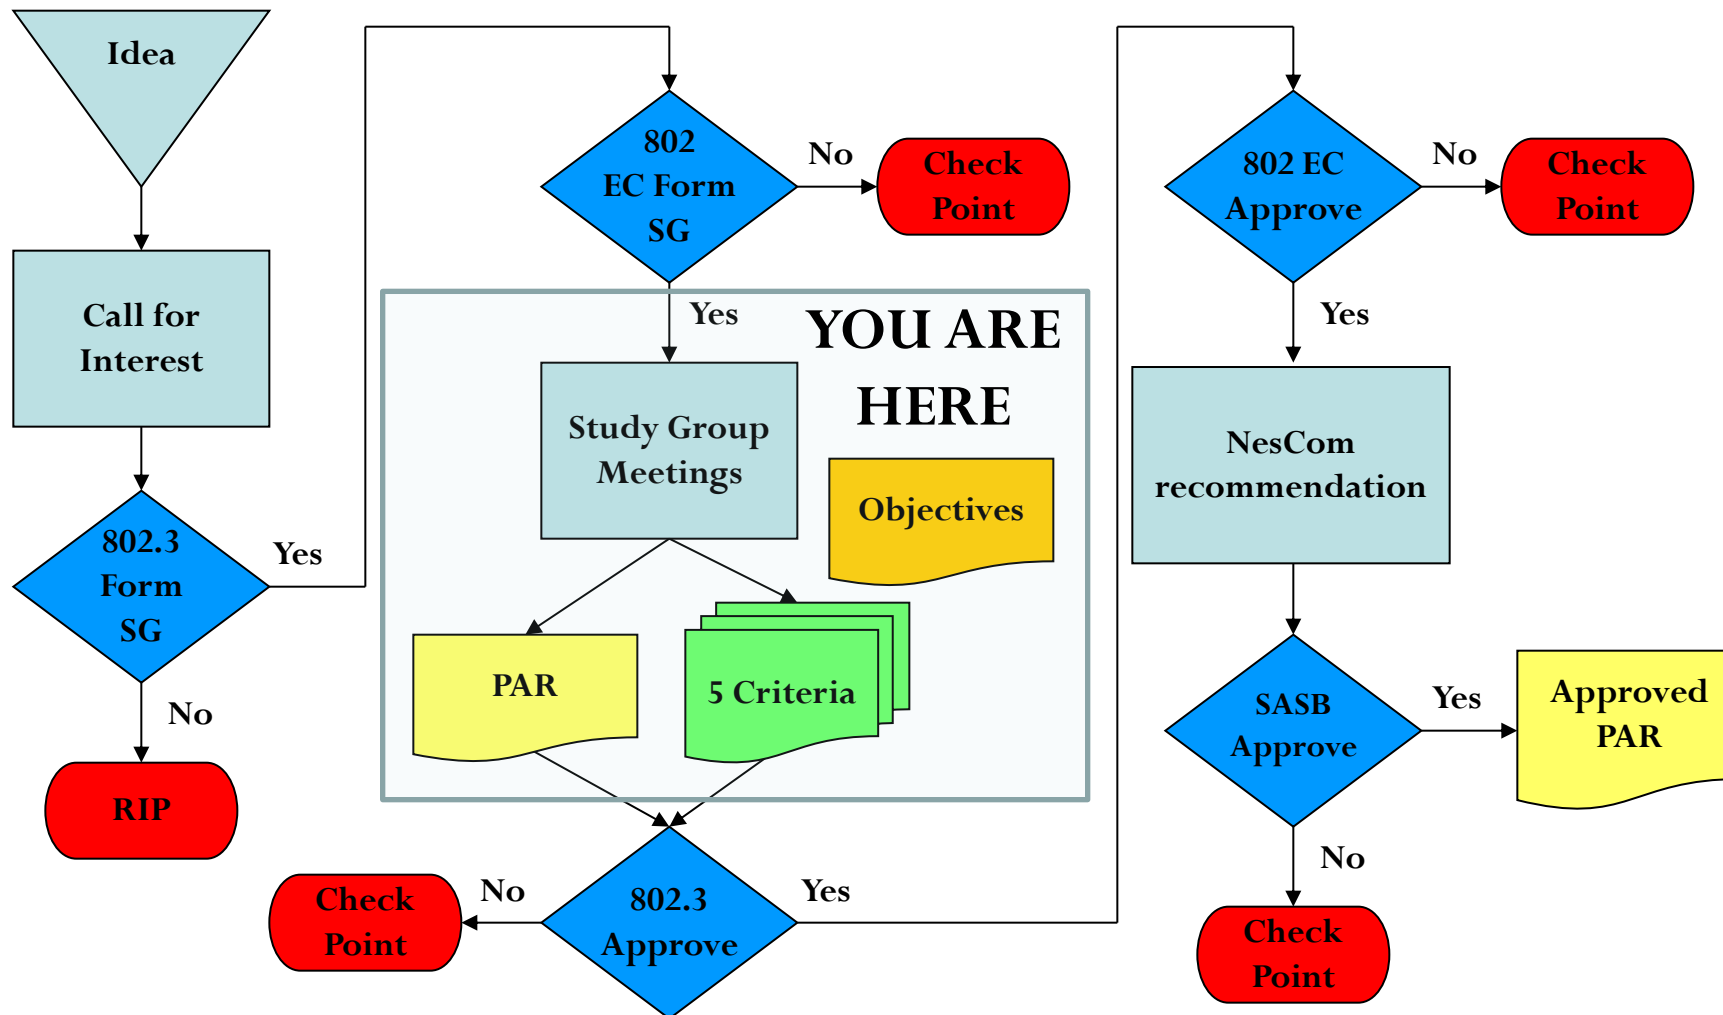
Idea

Call for Interest

802.3 Form SG

Yes

No

RIP

802 EC Form SG

No

Check Point

Yes

YOU ARE HERE

Study Group Meetings

Objectives

PAR

5 Criteria

Check Point

No

802.3 Approve

Yes

802 EC Approve

No

Check Point

Yes

NesCom recommendation

SASB Approve

Yes

Approved PAR

No

Check Point